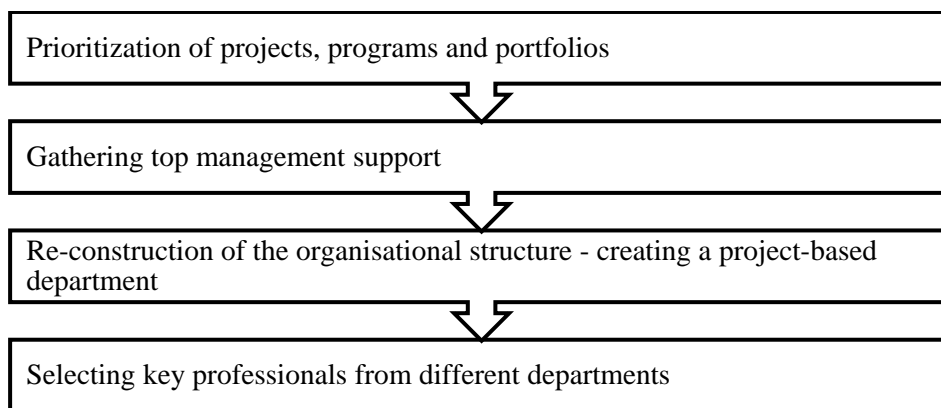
Prioritization of projects, programs and portfolios

Gathering top management support

Re-construction of the organisational structure - creating a project-based department

Selecting key professionals from different departments